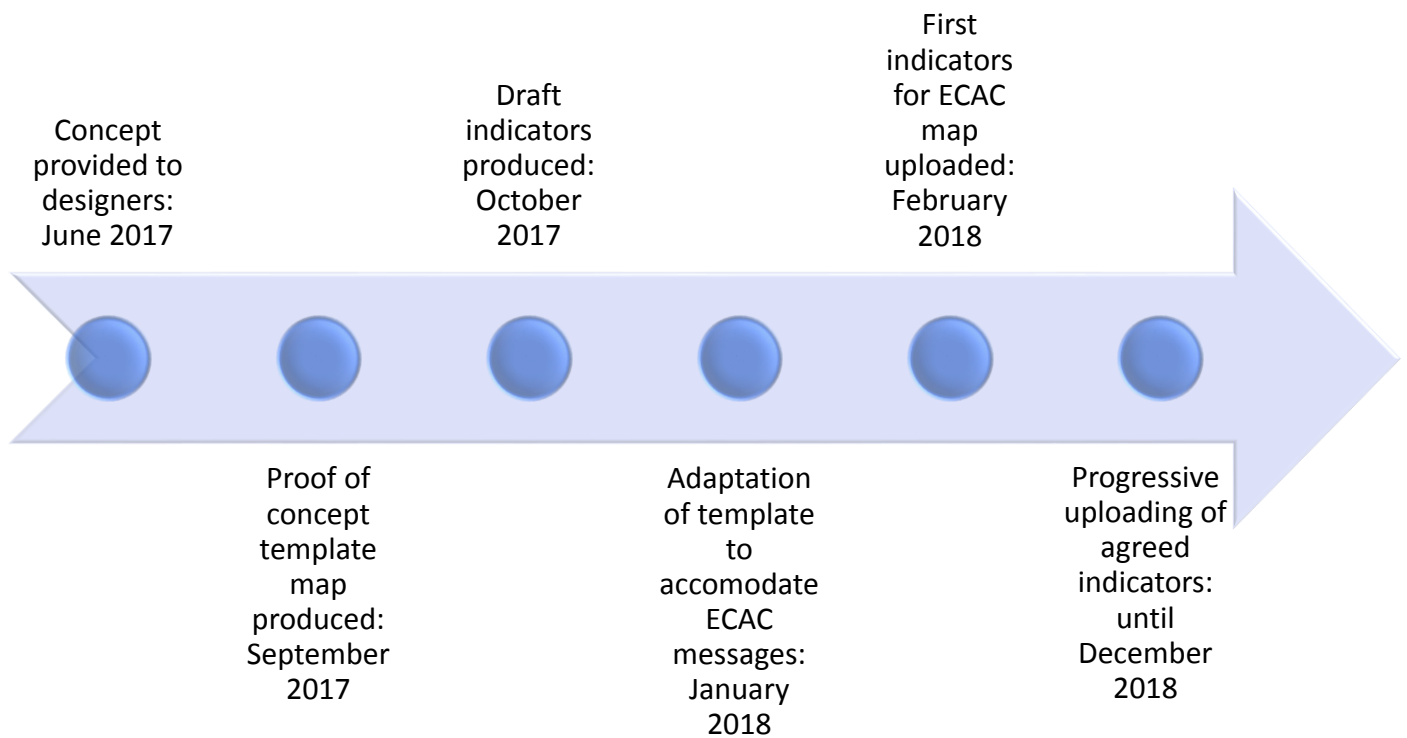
Concept provided to designers: June 2017

Proof of concept template map produced: September 2017

Draft indicators produced: October 2017

Adaptation of template to accomodate ECAC messages: January 2018

First indicators for ECAC map uploaded: February 2018

Progressive uploading of agreed indicators: until December 2018